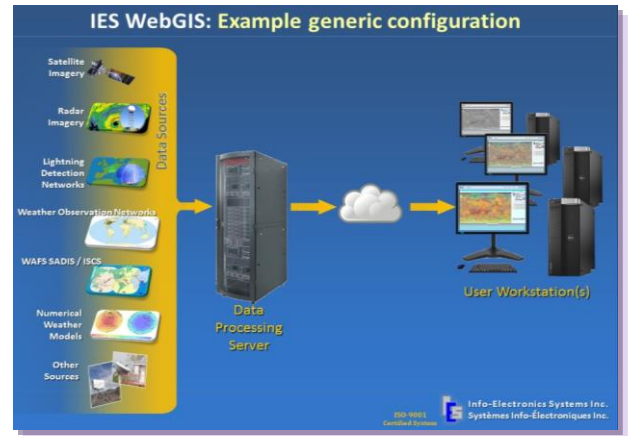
IES WebGIS: Example generic configuration

Satellite Imagery

Radar Imagery

Lightning Detection Networks

Weather Observation Networks

WAFS SADIS / ISCS

Numerical Weather Models

Other Sources

Data Sources

Data Processing Server

User Workstation(s)

ISO-9001 Certified System

Info-Electronics Systems Inc.
Systèmes Info-Électroniques Inc.